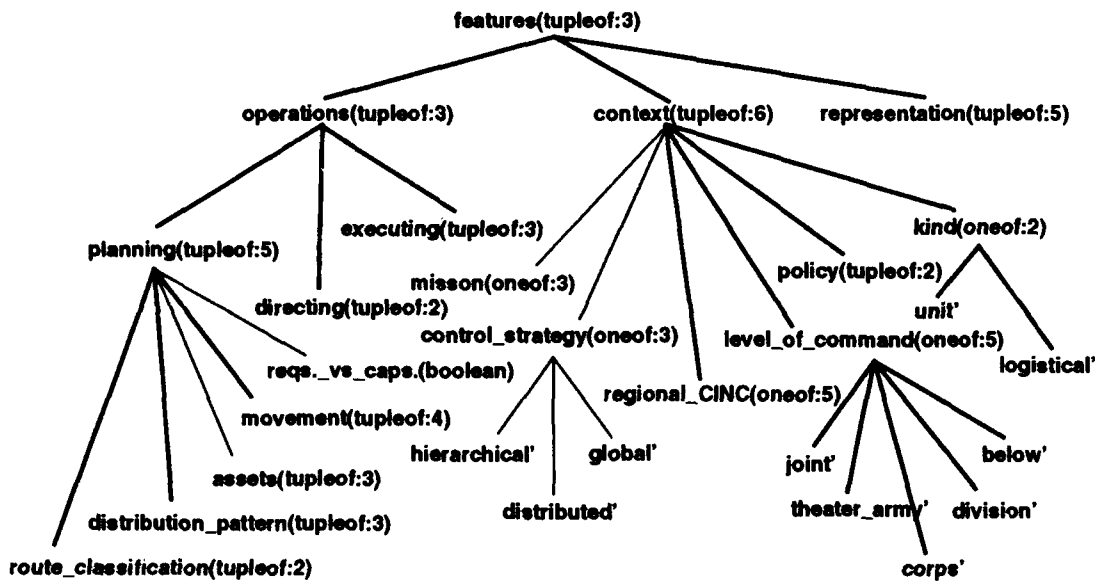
features(tupleof:3)

operations(tupleof:3)
context(tupleof:6)
representation(tupleof:5)

planning(tupleof:5)
directing(tupleof:2)
executing(tupleof:3)

misson(oneof:3)
control_strategy(oneof:3)
regional_CINC(oneof:5)
level_of_command(oneof:5)
policy(tupleof:2)
kind(oneof:2)

unit'
logistical'

reqs._vs_caps.(boolean)
movement(tupleof:4)
assets(tupleof:3)
distribution_pattern(tupleof:3)
route_classification(tupleof:2)

hierarchical'
global'
distributed'

joint'
theater_army'
corps'
division'
below'